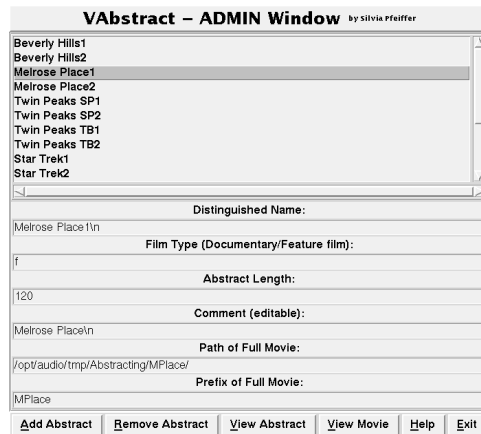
VAbstract – ADMIN Window by Silvia Pfeiffer

Beverly Hills1
Beverly Hills2
Melrose Place1
Melrose Place2
Twin Peaks SP1
Twin Peaks SP2
Twin Peaks TB1
Twin Peaks TB2
Star Trek1
Star Trek2

Distinguished Name:
Melrose Place1\n
Film Type (Documentary/Feature film):
f
Abstract Length:
120
Comment (editable):
Melrose Place\n
Path of Full Movie:
/opt/audio/tmp/Abstracting/MPlace/
Prefix of Full Movie:
MPlace

Add Abstract | Remove Abstract | View Abstract | View Movie | Help | Exit